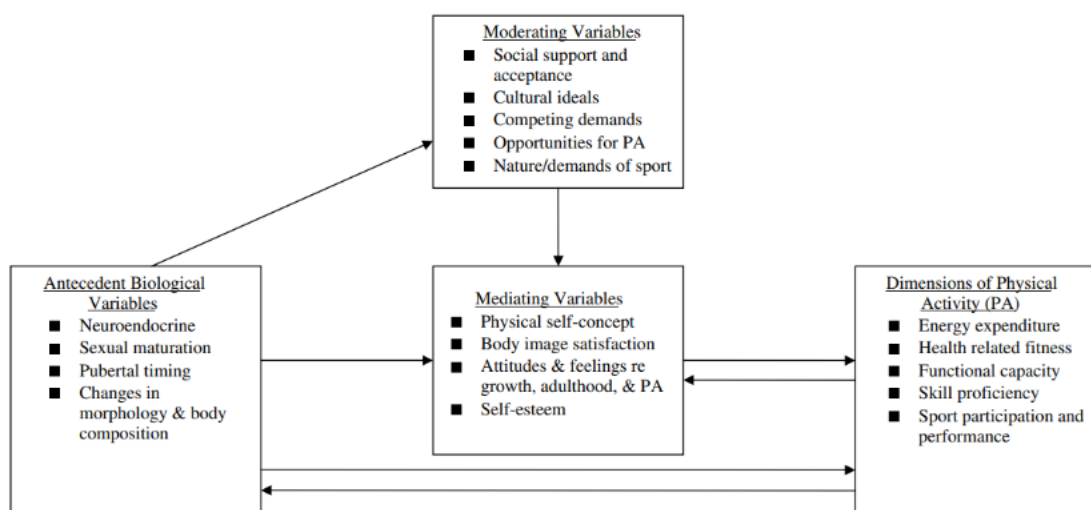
Moderating Variables
- Social support and acceptance
- Cultural ideals
- Competing demands
- Opportunities for PA
- Nature/demands of sport

Antecedent Biological Variables
- Neuroendocrine
- Sexual maturation
- Pubertal timing
- Changes in morphology & body composition

Mediating Variables
- Physical self-concept
- Body image satisfaction
- Attitudes & feelings re growth, adulthood, & PA
- Self-esteem

Dimensions of Physical Activity (PA)
- Energy expenditure
- Health related fitness
- Functional capacity
- Skill proficiency
- Sport participation and performance